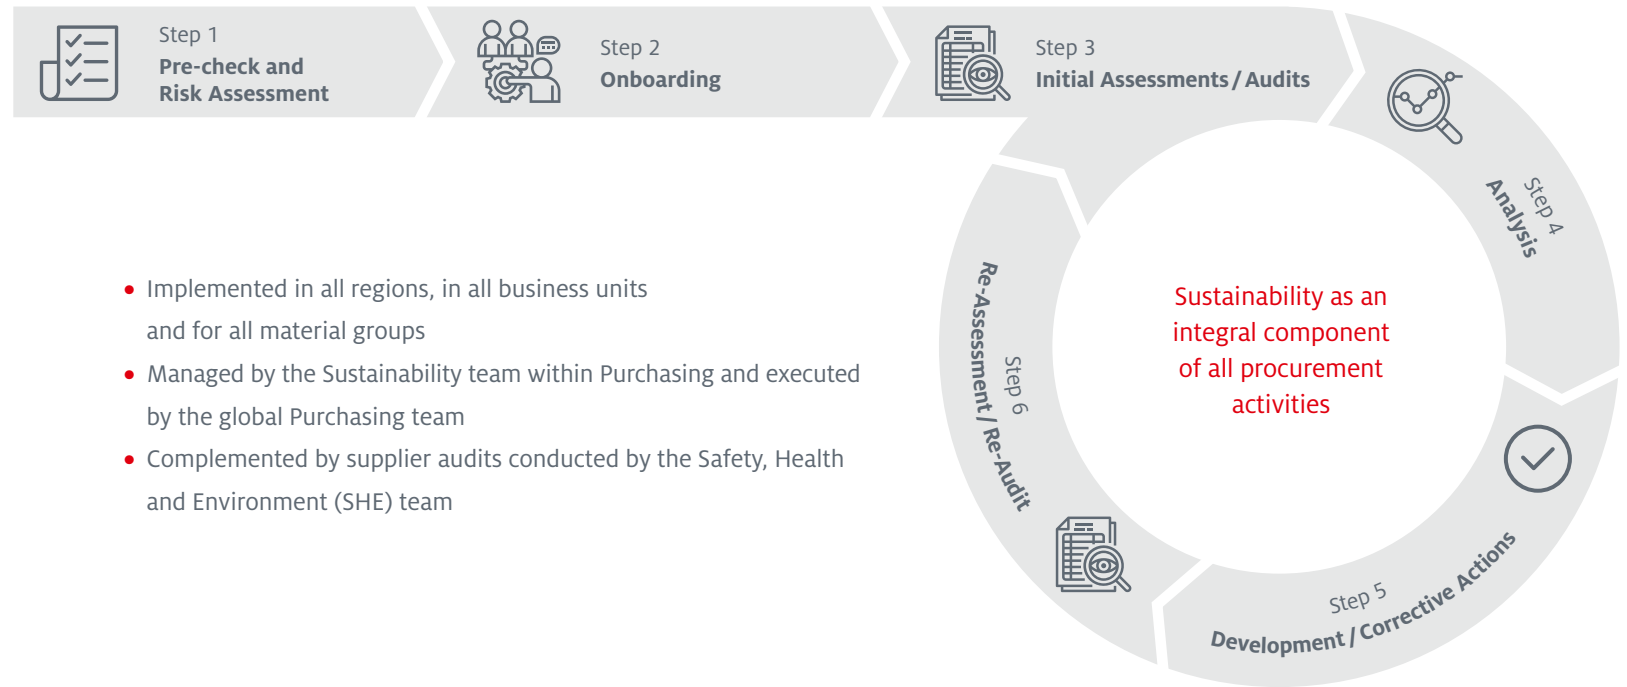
Step 1
Pre-check and Risk Assessment

Step 2
Onboarding

Step 3
Initial Assessments / Audits

Step 4
Analysis

Step 5
Development / Corrective Actions

Step 6
Re-Assessment / Re-Audit

Sustainability as an integral component of all procurement activities

• Implemented in all regions, in all business units and for all material groups
• Managed by the Sustainability team within Purchasing and executed by the global Purchasing team
• Complemented by supplier audits conducted by the Safety, Health and Environment (SHE) team